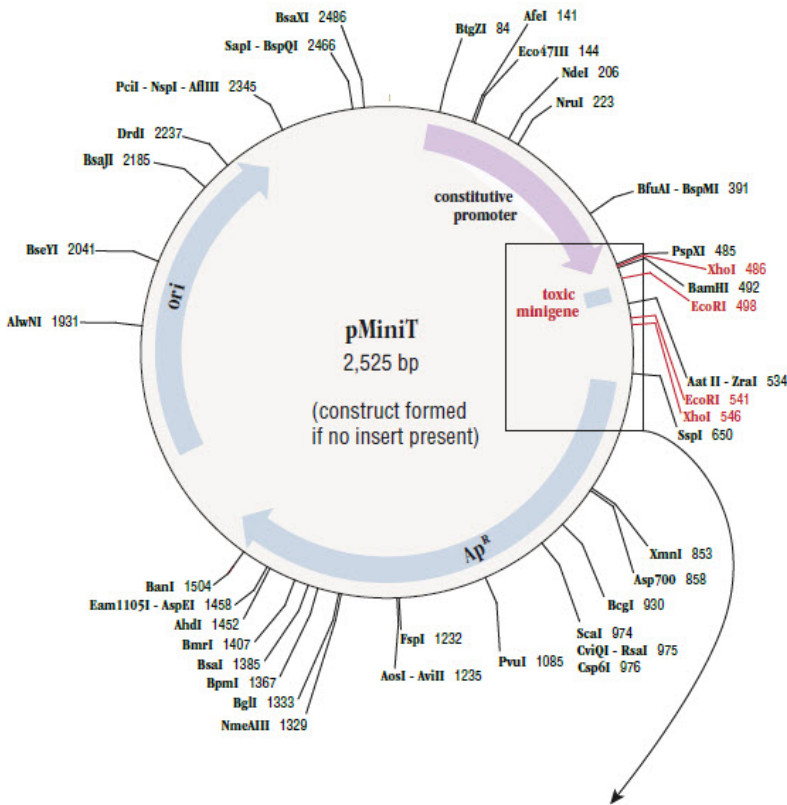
BsaXI 2486
SapI - BspQI 2466
PciI - NspI - AflIII 2345
DrdI 2237
BsaJI 2185
BseYI 2041
AlwNI 1931
BtgZI 84
AfeI 141
Eco47III 144
NdeI 206
NruI 223
BfuAI - BspMI 391
PspXI 485
XhoI 486
BamHI 492
EcoRI 498
Aat II - ZraI 534
EcoRI 541
XhoI 546
SspI 650
XmnI 853
Asp700 858
BcgI 930
ScaI 974
CviQI - RsaI 975
Csp6I 976
PvuI 1085
AosI - AviII 1235
FspI 1232
BanI 1504
Eam1105I - AspEI 1458
AhdI 1452
BmrI 1407
BsaI 1385
BpmI 1367
BglI 1333
NmeAIII 1329

constitutive promoter
toxic minigene
ori
pMiniT
2,525 bp
(construct formed if no insert present)
Ap$^R$